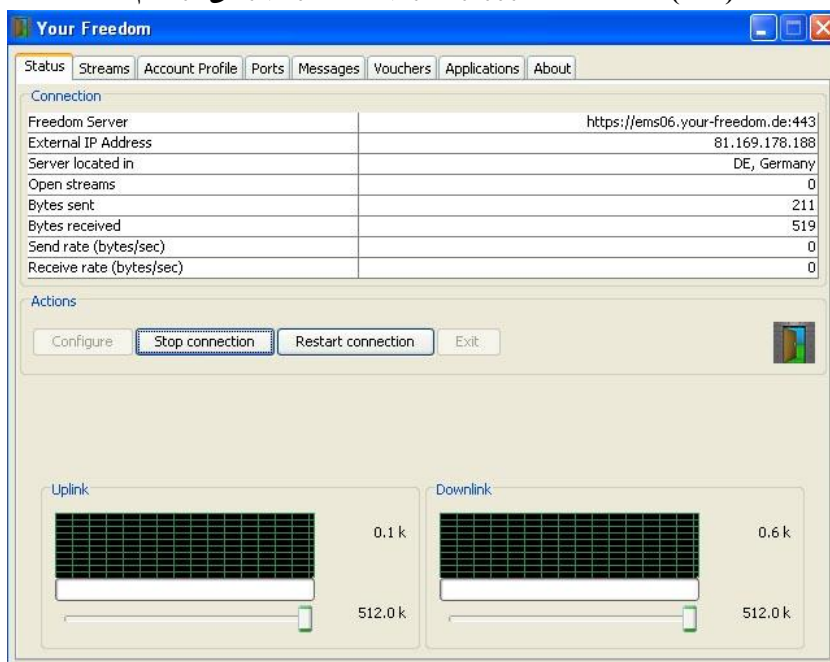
Your Freedom

Status | Streams | Account Profile | Ports | Messages | Vouchers | Applications | About

Connection

| | |
|---|---|
| Freedom Server | https://ems06.your-freedom.de:443 |
| External IP Address | 81.169.178.188 |
| Server located in | DE, Germany |
| Open streams | 0 |
| Bytes sent | 211 |
| Bytes received | 519 |
| Send rate (bytes/sec) | 0 |
| Receive rate (bytes/sec) | 0 |

Actions

Configure | Stop connection | Restart connection | Exit

Uplink

0.1 k

512.0 k

Downlink

0.6 k

512.0 k